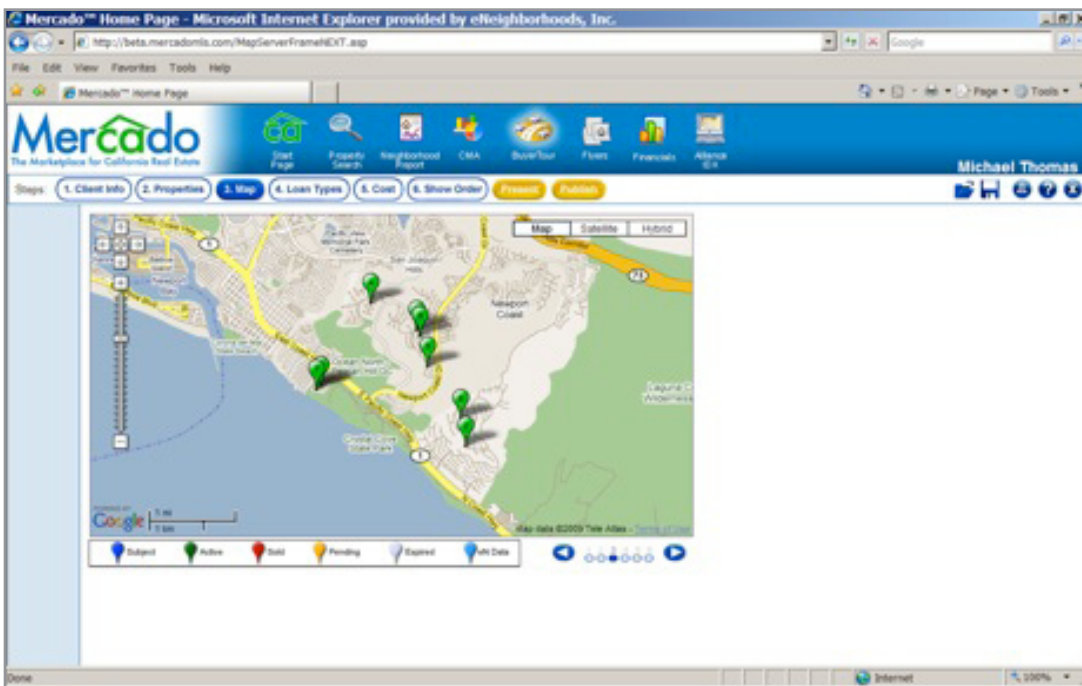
Mercado™ Home Page - Microsoft Internet Explorer provided by eNeighborhoods, Inc.

http://beta.mercadomls.com/MapServerFrameNEXT.asp

Google

File Edit View Favorites Tools Help

Mercado™ Home Page

Page Tools

Mercado
The Marketplace for California Real Estate

Start Page
Property Search
Neighborhood Report
CMA
BuyerTour
Flyers
Financials
Alliance IDX

Michael Thomas

Steps: 1. Client Info 2. Properties 3. Map 4. Loan Types 5. Cost 6. Show Order Present Publish

Map Satellite Hybrid

Newport Coast

Crystal Cove State Park

Laguna Coast Wilderness

Ocean North

Google 5 mi 5 km

Map data ©2009 Tele Atlas - Terms of Use

Subject Active Sold Pending Expired MN Data

Done

Internet

100%